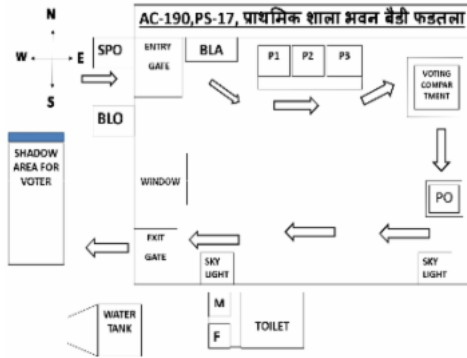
N

W E

S

AC-190,PS-17, प्राथमिक शाला भवन बैंडी फडतला

SPO

ENTRY GATE

BLA

P1 P2 P3

VOTING COMPAR TMENT

BLO

SHADOW AREA FOR VOTER

WINDOW

PO

EXIT GATE

SKY LIGHT

SKY LIGHT

M

F

TOILET

WATER TANK